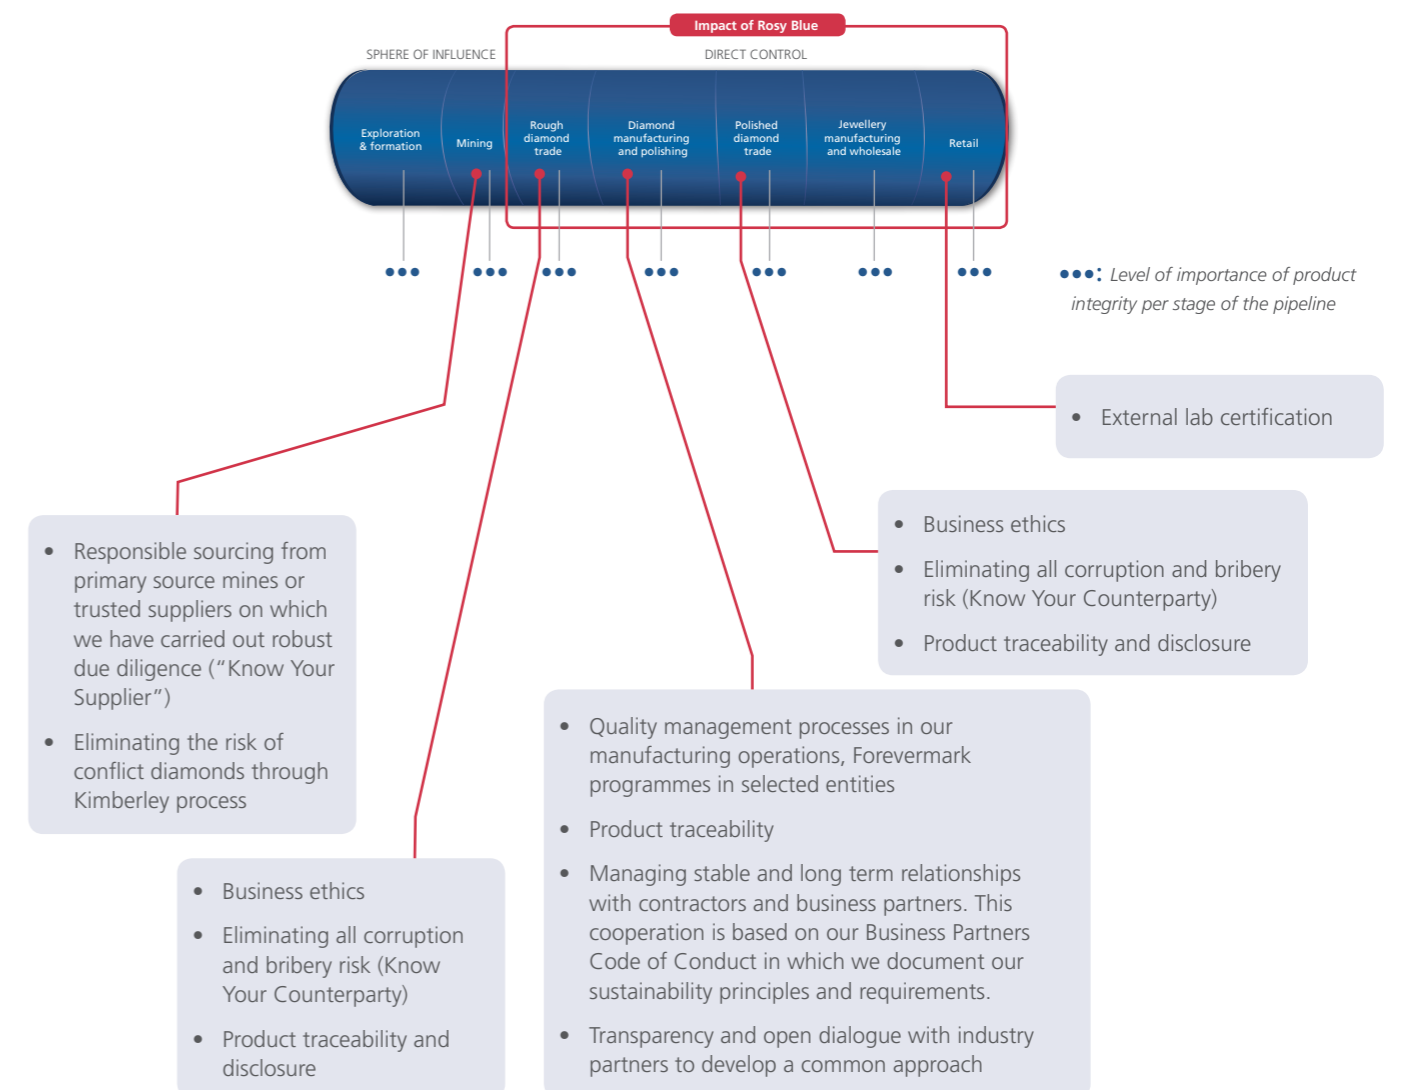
Impact of Rosy Blue

SPHERE OF INFLUENCE

DIRECT CONTROL

Exploration & formation

Mining

Rough diamond trade

Diamond manufacturing and polishing

Polished diamond trade

Jewellery manufacturing and wholesale

Retail

●●● ●●● ●●● ●●● ●●● ●●● ●●●

●●●: Level of importance of product integrity per stage of the pipeline

• External lab certification

• Business ethics
• Eliminating all corruption and bribery risk (Know Your Counterparty)
• Product traceability and disclosure

• Responsible sourcing from primary source mines or trusted suppliers on which we have carried out robust due diligence (“Know Your Supplier”)
• Eliminating the risk of conflict diamonds through Kimberley process

• Quality management processes in our manufacturing operations, Forevermark programmes in selected entities
• Product traceability
• Managing stable and long term relationships with contractors and business partners. This cooperation is based on our Business Partners Code of Conduct in which we document our sustainability principles and requirements.
• Transparency and open dialogue with industry partners to develop a common approach

• Business ethics
• Eliminating all corruption and bribery risk (Know Your Counterparty)
• Product traceability and disclosure